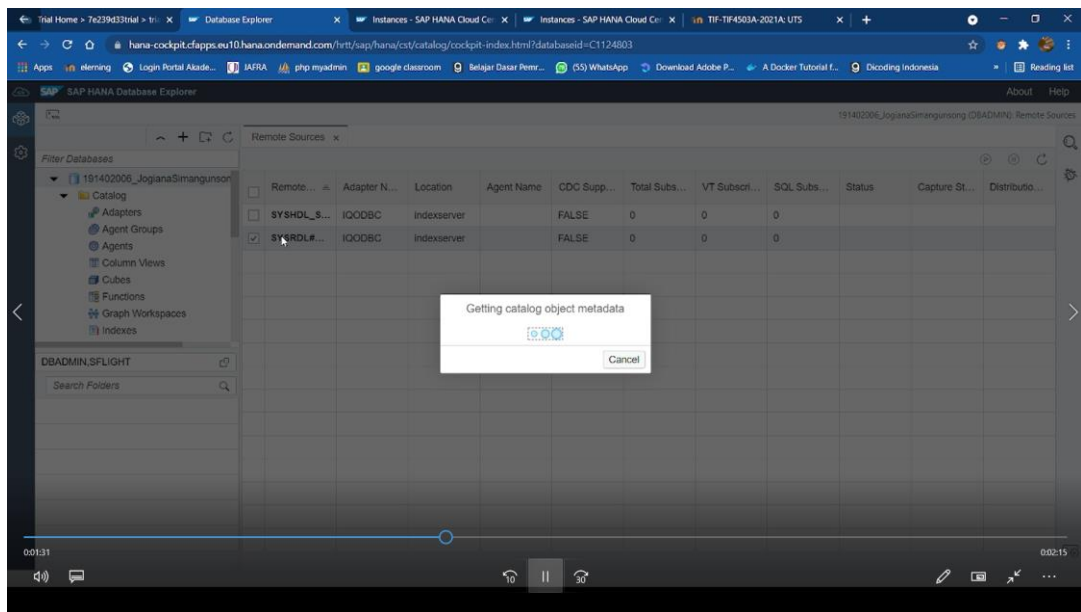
Trial Home > 7e239d33trial > tri | Database Explorer | Instances - SAP HANA Cloud Cer | Instances - SAP HANA Cloud Cer | TIF-TIF4503A-2021A: UTS

hana-cockpit.cfapps.eu10.hana.ondemand.com/hrtt/sap/hana/cst/catalog/cockpit-index.html?databaseid=C1124803

Apps | elerning | Login Portal Akade... | IAFRA | php myadmin | google classroom | Belajar Dasar Pemr... | (55) WhatsApp | Download Adobe P... | A Docker Tutorial f... | Dicoding Indonesia | Reading list

SAP HANA Database Explorer

About Help

191402006_JogianaSimangunsong (DBADMIN): Remote Sources

Filter Databases

191402006_JogianaSimangunson

Catalog

Adapters

Agent Groups

Agents

Column Views

Cubes

Functions

Graph Workspaces

Indexes

DBADMIN,SFLIGHT

Search Folders

Remote Sources

| Remote... | Adapter N... | Location | Agent Name | CDC Supp... | Total Subs... | VT Subscri... | SQL Subs... | Status | Capture St... | Distributio... |
|---|---|---|---|---|---|---|---|---|---|---|
| SYSHDL_S... | IQODBC | indexserver | | FALSE | 0 | 0 | 0 | | | |
| SYSRDL#... | IQODBC | indexserver | | FALSE | 0 | 0 | 0 | | | |

Getting catalog object metadata

Cancel

0:01:31

0:02:15

10

30